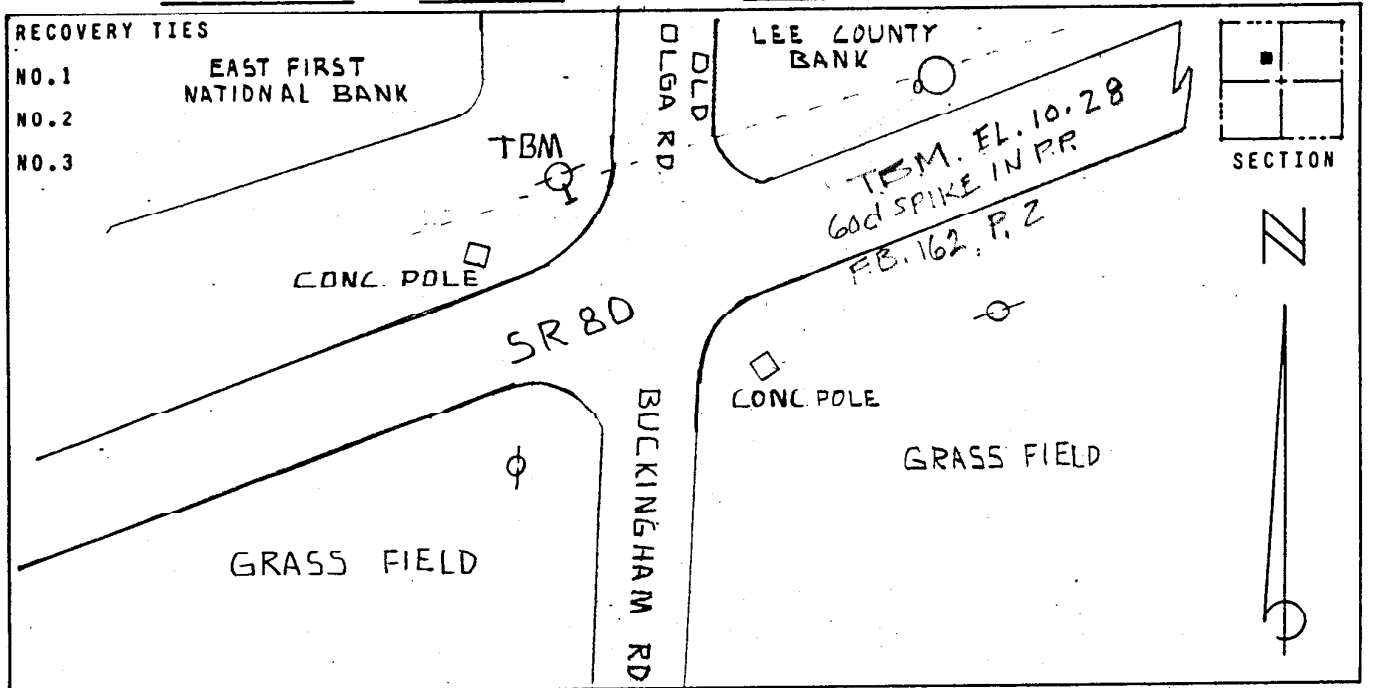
RECOVERY TIES
NO.1
NO.2
NO.3

EAST FIRST NATIONAL BANK

OLD OLGA RD.

LEE COUNTY BANK

SECTION

TBM

TBM. EL. 10.28
60d SPIKE IN P.P.
F.B. 162, P. 2

CONC. POLE

SR 80

N

BUCKINGHAM RD

CONC. POLE

GRASS FIELD

GRASS FIELD